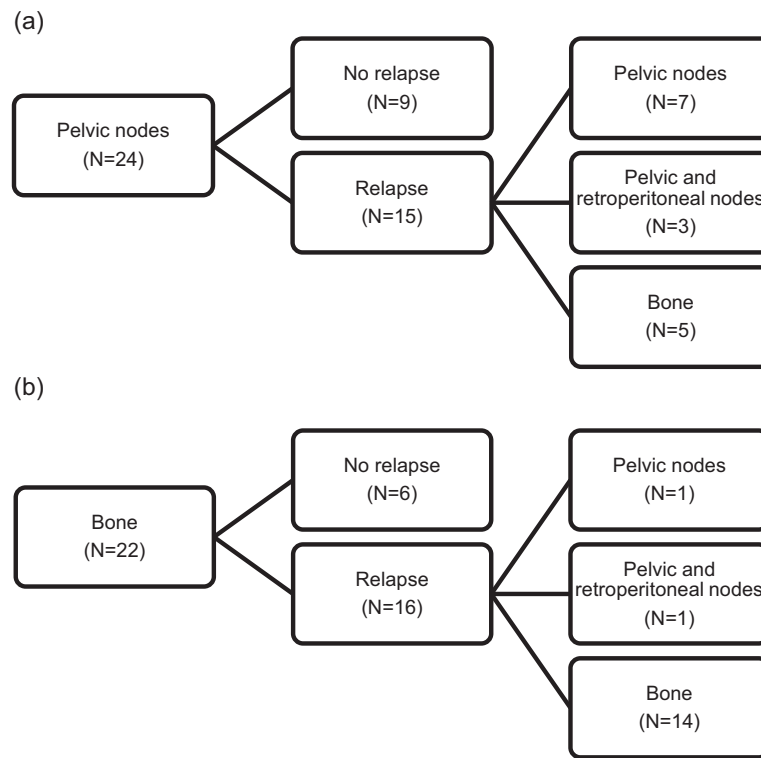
(a)

Pelvic nodes
(N=24)

No relapse
(N=9)

Relapse
(N=15)

Pelvic nodes
(N=7)

Pelvic and retroperitoneal nodes
(N=3)

Bone
(N=5)

(b)

Bone
(N=22)

No relapse
(N=6)

Relapse
(N=16)

Pelvic nodes
(N=1)

Pelvic and retroperitoneal nodes
(N=1)

Bone
(N=14)